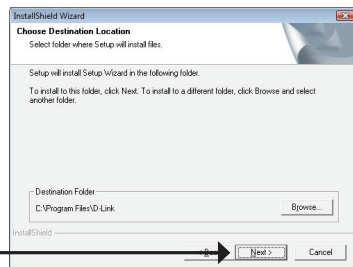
InstallShield Wizard

Choose Destination Location
Select folder where Setup will install files.

Setup will install Setup Wizard in the following folder.

To install to this folder, click Next. To install to a different folder, click Browse and select another folder.

Destination Folder
C:\Program Files\D-Link
Browse...

InstallShield

< Back
Next >
Cancel